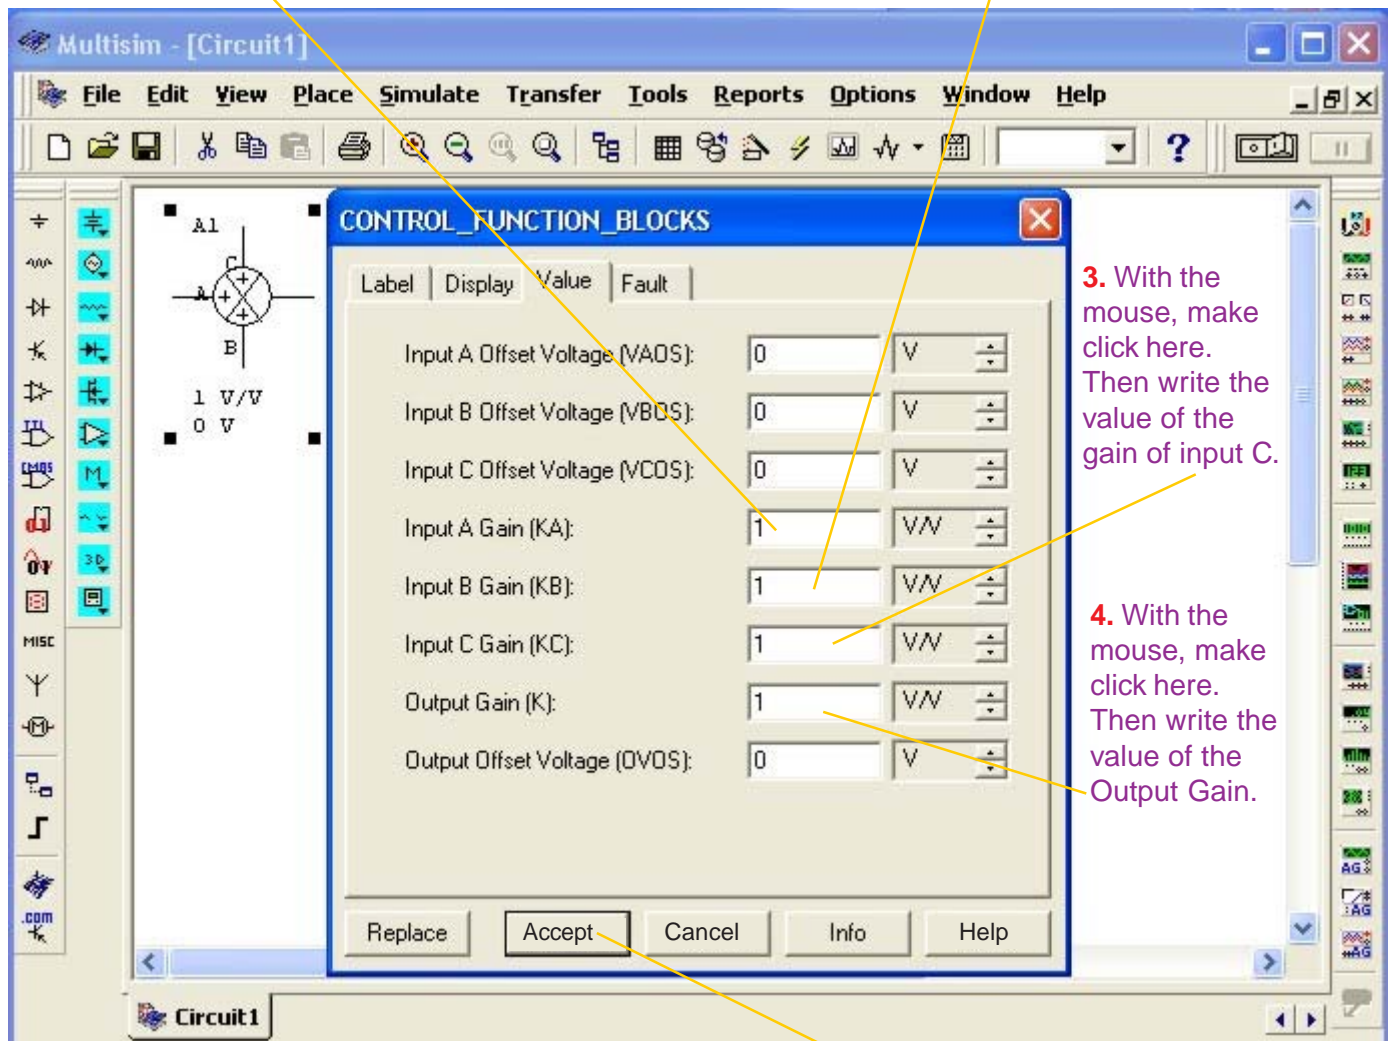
Multisim - [Circuit1]

File Edit View Place Simulate Transfer Tools Reports Options Window Help

A1

C

A

B

1 V/V
0 V

CONTROL_FUNCTION_BLOCKS

Label Display Value Fault

| | | |
|---|---|---|
| Input A Offset Voltage (VAOS): | 0 | V |
| Input B Offset Voltage (VBOS): | 0 | V |
| Input C Offset Voltage (VCOS): | 0 | V |
| Input A Gain (KA): | 1 | V/V |
| Input B Gain (KB): | 1 | V/V |
| Input C Gain (KC): | 1 | V/V |
| Output Gain (K): | 1 | V/V |
| Output Offset Voltage (OVOS): | 0 | V |

Replace Accept Cancel Info Help

3. With the mouse, make click here. Then write the value of the gain of input C.

4. With the mouse, make click here. Then write the value of the Output Gain.

MISC

.com

Circuit1